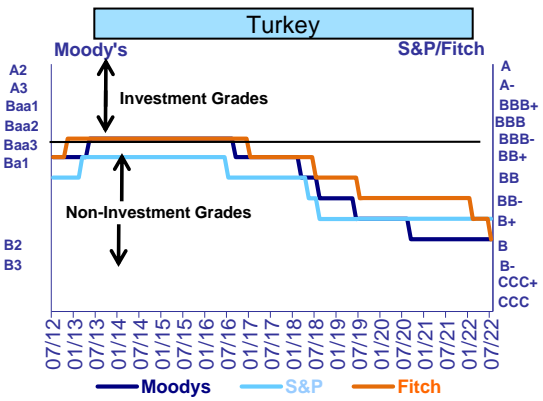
Turkey

Moody's

S&P/Fitch

A2
A3
Baa1
Baa2
Baa3
Ba1
B2
B3

A
A-
BBB+
BBB
BBB-
BB+
BB
BB-
B+
B
B-
CCC+
CCC

Investment Grades

Non-Investment Grades

07/12
01/13
07/13
01/14
07/14
01/15
07/15
01/16
07/16
01/17
07/17
01/18
07/18
01/19
07/19
01/20
07/20
01/21
07/21
01/22
07/22

Moodys
S&P
Fitch